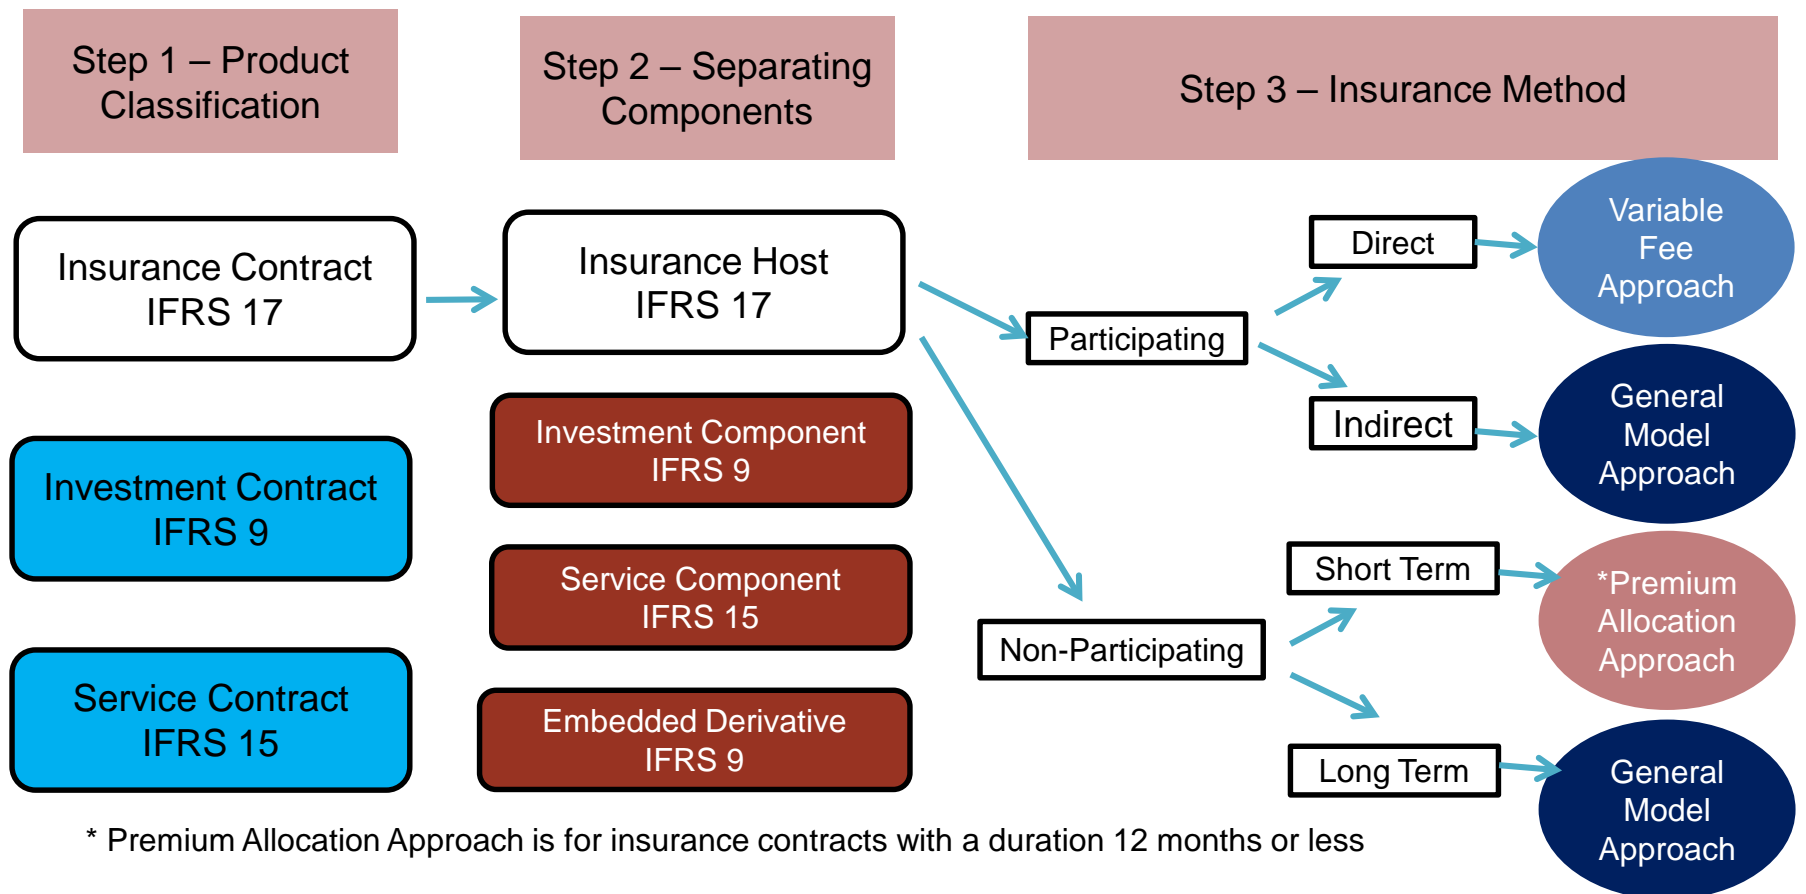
Step 1 – Product Classification

Step 2 – Separating Components

Step 3 – Insurance Method

Insurance Contract
IFRS 17

Insurance Host
IFRS 17

Investment Contract
IFRS 9

Investment Component
IFRS 9

Service Component
IFRS 15

Service Contract
IFRS 15

Embedded Derivative
IFRS 9

Participating

Direct

Variable Fee Approach

Indirect

General Model Approach

Non-Participating

Short Term

*Premium Allocation Approach

Long Term

General Model Approach

* Premium Allocation Approach is for insurance contracts with a duration 12 months or less